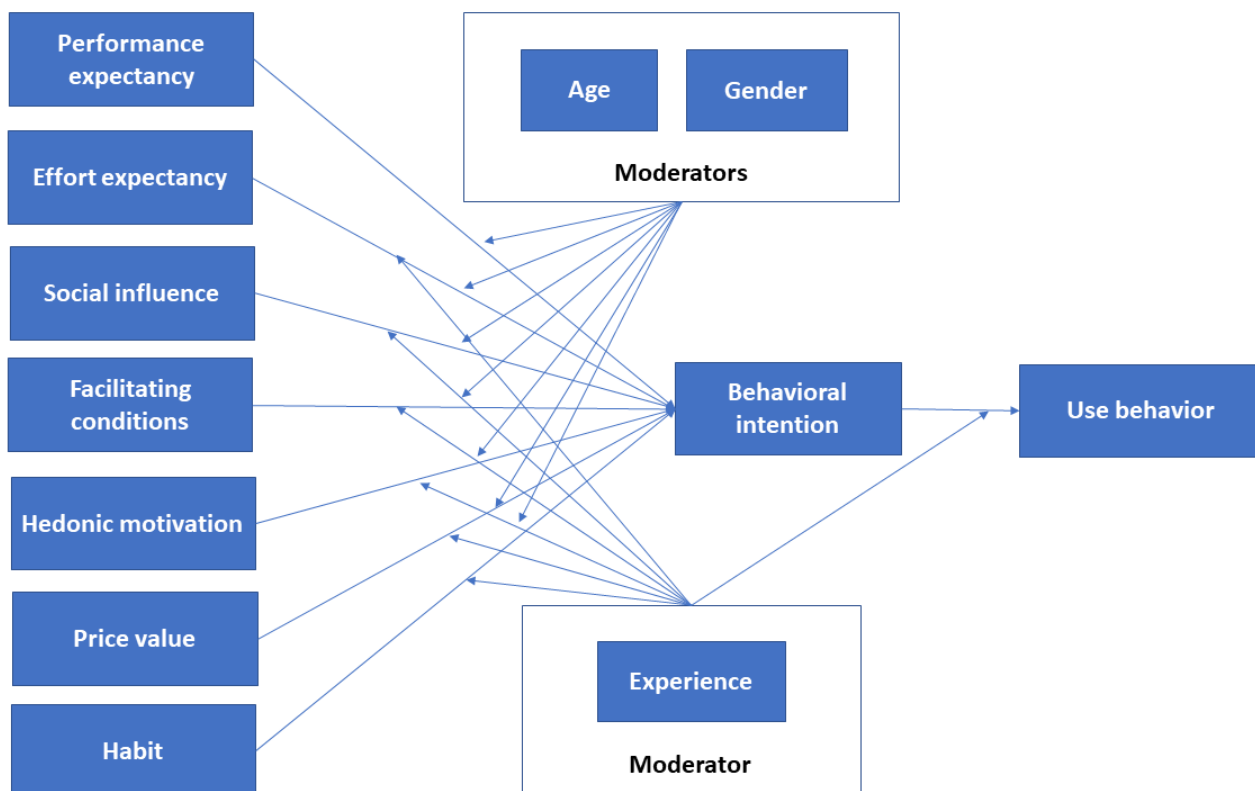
Performance expectancy

Effort expectancy

Social influence

Facilitating conditions

Hedonic motivation

Price value

Habit

Age

Gender

Moderators

Behavioral intention

Use behavior

Experience

Moderator